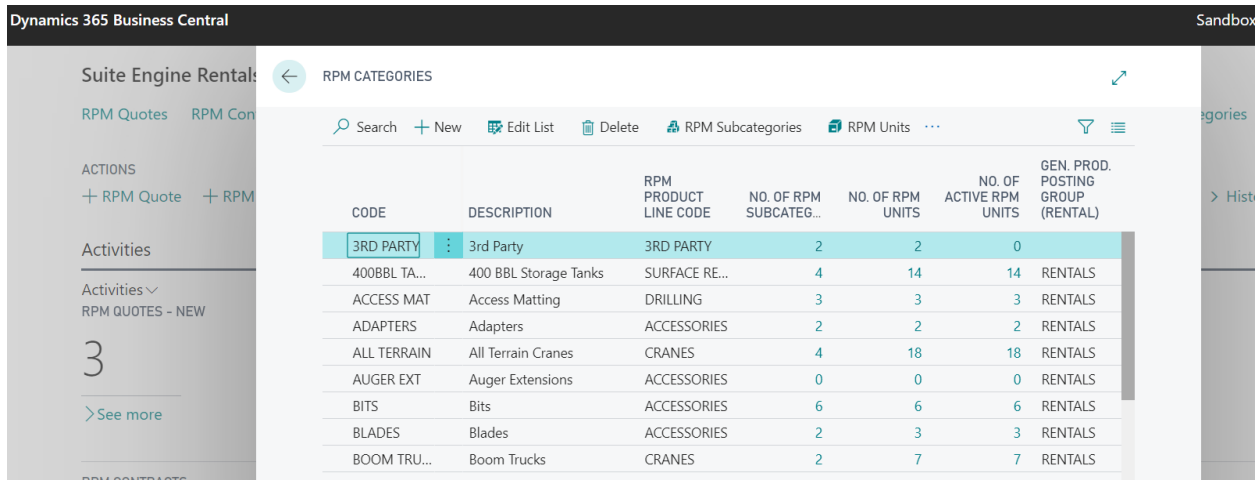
Dynamics 365 Business Central

Sandbox

Suite Engine Rentals

RPM Quotes RPM Con

egories

ACTIONS

+ RPM Quote + RPM

> Histo

Activities

Activities

RPM QUOTES - NEW

3

> See more

RPM CATEGORIES

Search + New Edit List Delete RPM Subcategories RPM Units ···

| CODE | DESCRIPTION | RPM PRODUCT LINE CODE | NO. OF RPM SUBCATEG... | NO. OF RPM UNITS | NO. OF ACTIVE RPM UNITS | GEN. PROD. POSTING GROUP (RENTAL) |
|---|---|---|---|---|---|---|
| 3RD PARTY | 3rd Party | 3RD PARTY | 2 | 2 | 0 | |
| 400BBL TA... | 400 BBL Storage Tanks | SURFACE RE... | 4 | 14 | 14 | RENTALS |
| ACCESS MAT | Access Matting | DRILLING | 3 | 3 | 3 | RENTALS |
| ADAPTERS | Adapters | ACCESSORIES | 2 | 2 | 2 | RENTALS |
| ALL TERRAIN | All Terrain Cranes | CRANES | 4 | 18 | 18 | RENTALS |
| AUGER EXT | Auger Extensions | ACCESSORIES | 0 | 0 | 0 | RENTALS |
| BITS | Bits | ACCESSORIES | 6 | 6 | 6 | RENTALS |
| BLADES | Blades | ACCESSORIES | 2 | 3 | 3 | RENTALS |
| BOOM TRU... | Boom Trucks | CRANES | 2 | 7 | 7 | RENTALS |

RPM CONTRACTS